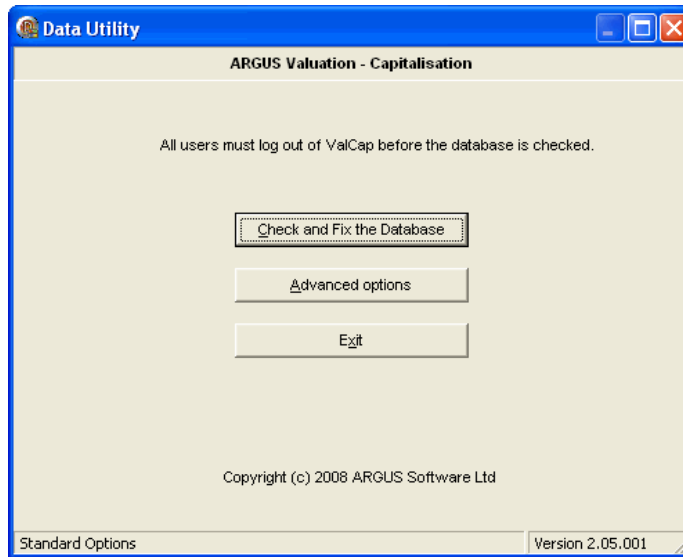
Data Utility

ARGUS Valuation - Capitalisation

All users must log out of ValCap before the database is checked.

Check and Fix the Database

Advanced options

Exit

Copyright (c) 2008 ARGUS Software Ltd

Standard Options

Version 2.05.001